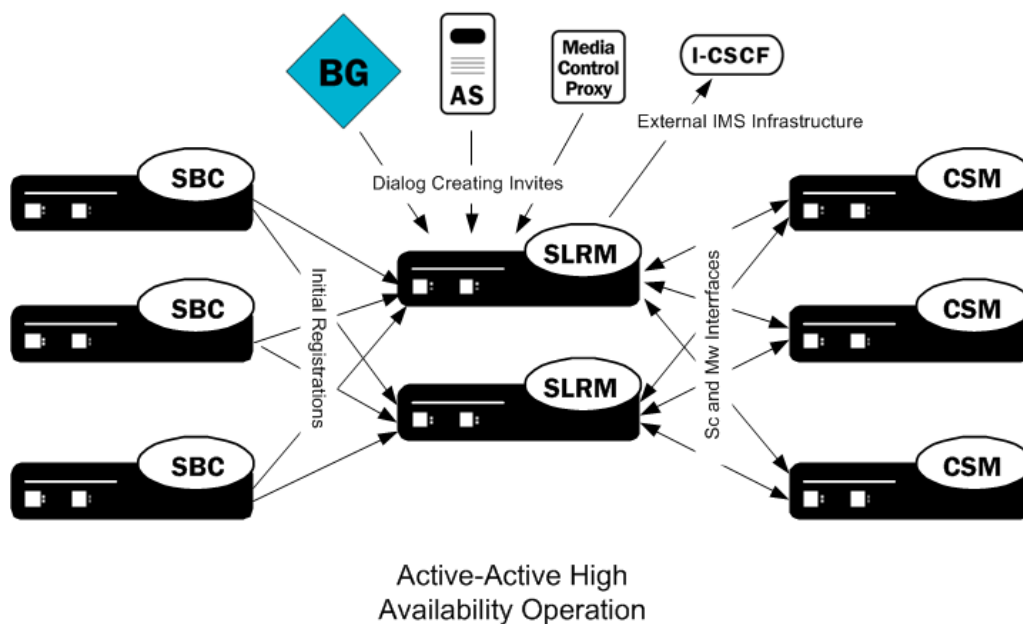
BG

AS

Media Control Proxy

I-CSCF

External IMS Infrastructure

Dialog Creating Invites

SBC

SBC

SBC

Initial Registrations

SLRM

SLRM

Sc and Mw Interfaces

CSM

CSM

CSM

Active-Active High Availability Operation